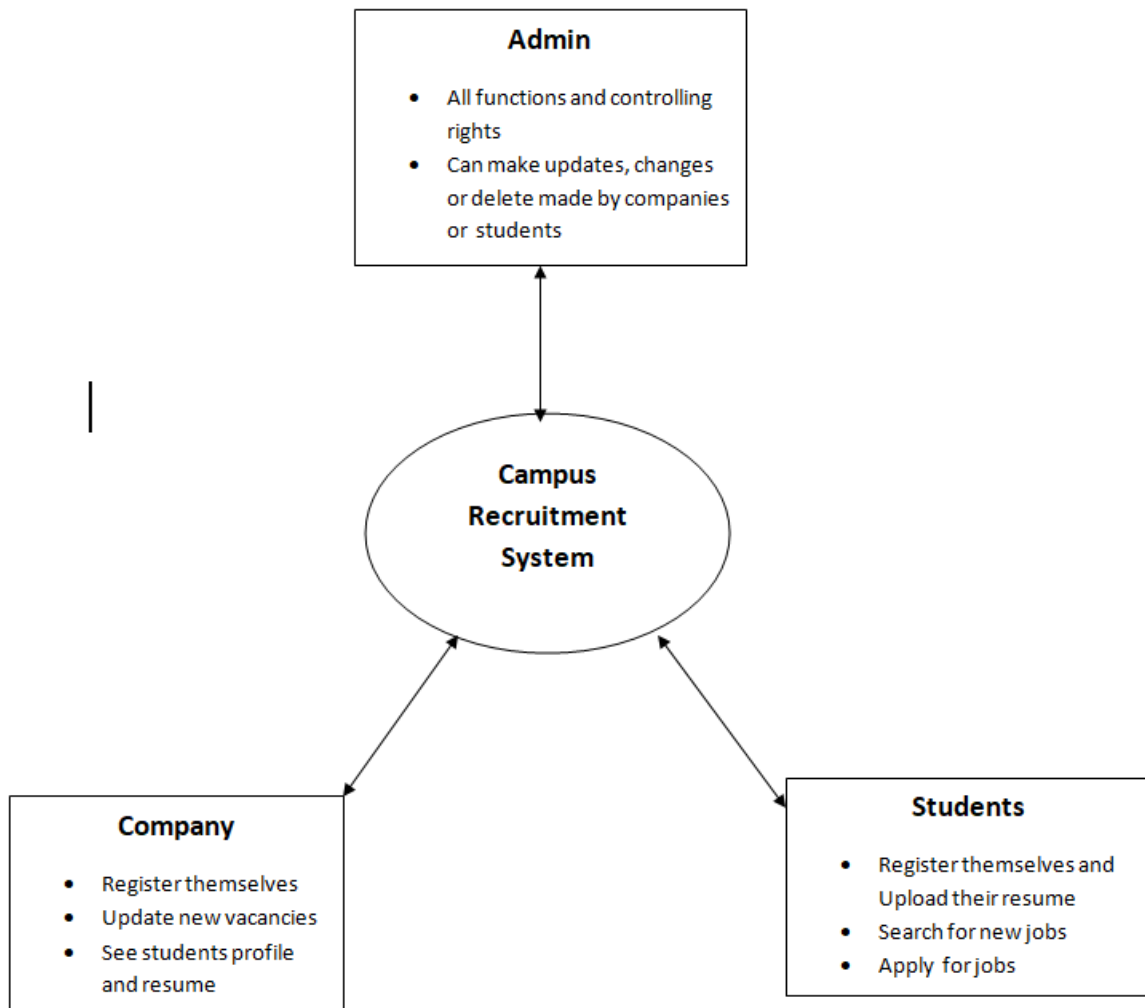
**Admin**

- All functions and controlling rights
- Can make updates, changes or delete made by companies or students

**Campus Recruitment System**

**Company**

- Register themselves
- Update new vacancies
- See students profile and resume

**Students**

- Register themselves and Upload their resume
- Search for new jobs
- Apply for jobs